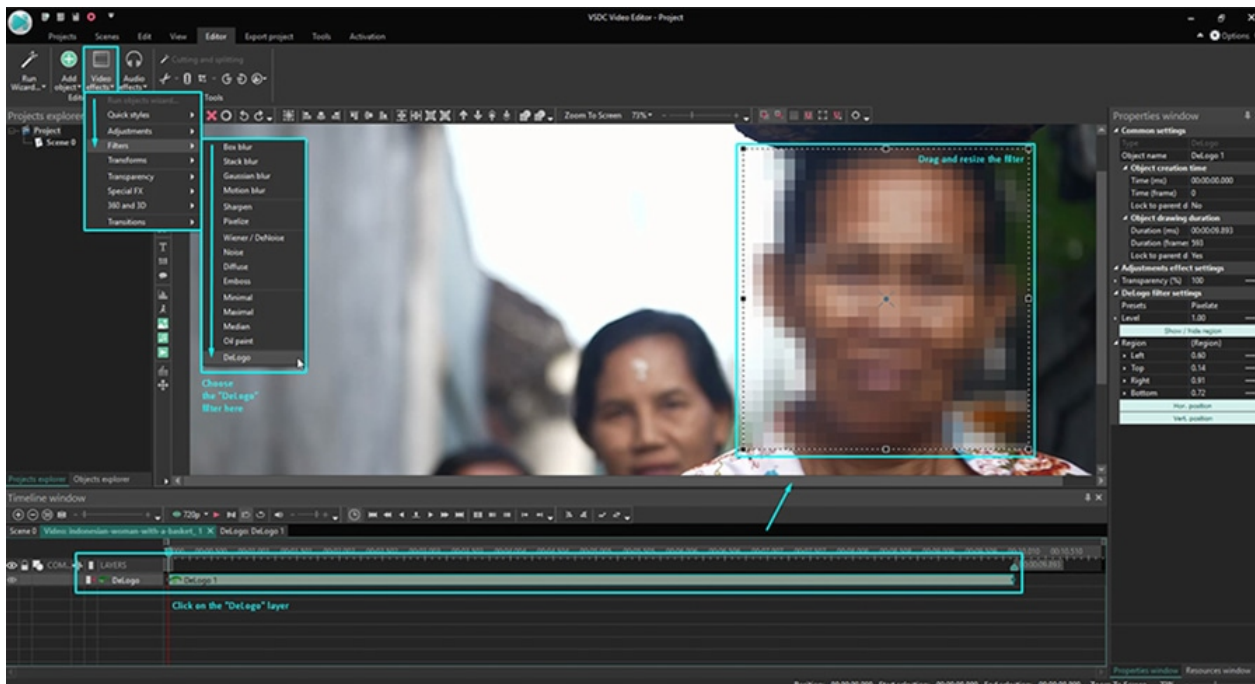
VSDC Video Editor - Project

Projects Scenes Edit View Editor Export project Tools Activation

Options

Run Wizard... Add object Video effects Audio effects

Cutting and splitting

Tools

Projects explorer

Project

Scene 0

Run objects wizard...

Quick styles

Adjustments

Filters

Transforms

Transparency

Special FX

360 and 3D

Transitions

Box blur

Stack blur

Gaussian blur

Motion blur

Sharpen

Pixelize

Wiener / DeNoise

Noise

Diffuse

Emboss

Minimal

Maximal

Median

Oil paint

DeLogo

Choose the "DeLogo" filter here

Zoom To Screen 73%

Drag and resize the filter

Properties window

Common settings

Type DeLogo

Object name DeLogo 1

Object creation time

Time (ms) 00:00:00.000

Time (frame) 0

Lock to parent d No

Object drawing duration

Duration (ms) 00:00:09.893

Duration (frames) 593

Lock to parent d Yes

Adjustments effect settings

Transparency (%) 100

DeLogo filter settings

Presets Pixelate

Level 1.00

Show / Hide region

Region (Region)

Left 0.60

Top 0.14

Right 0.91

Bottom 0.72

Hor. position

Vert. position

Projects explorer Objects explorer

Timeline window

720p

Scene 0 Video: Indonesian-woman-with-a-basket_1 DeLogo: DeLogo 1

COM... LAYERS

DeLogo

DeLogo 1

Click on the "DeLogo" layer

Properties window Resources window